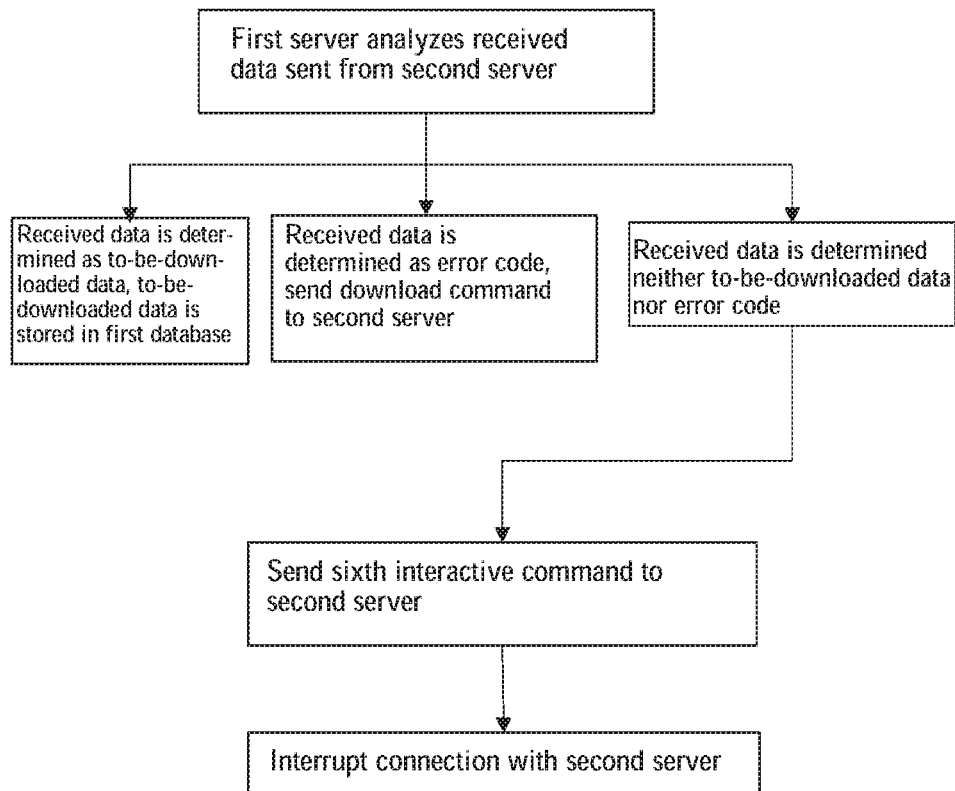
First server analyzes received data sent from second server

Received data is determined as to-be-downloaded data, to-be-downloaded data is stored in first database

Received data is determined as error code, send download command to second server

Received data is determined neither to-be-downloaded data nor error code

Send sixth interactive command to second server

Interrupt connection with second server